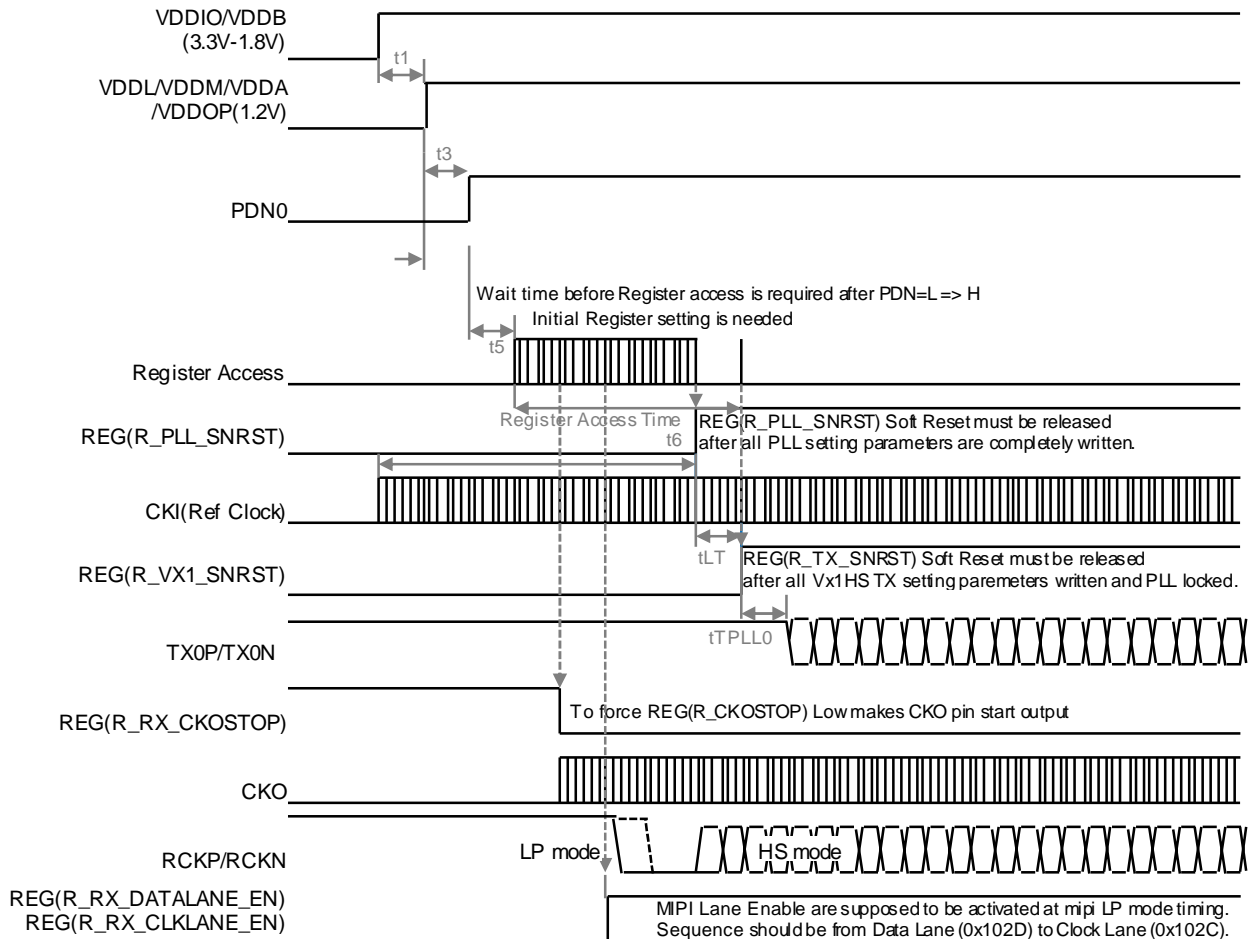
VDDIO/VDDB (3.3V-1.8V)

t1

VDDL/VDDM/VDDA /VDDOP(1.2V)

t3

PDN0

Wait time before Register access is required after PDN=L => H

Initial Register setting is needed

t5

Register Access

Register Access Time

t6

REG(R_PLL_SNRST) Soft Reset must be released after all PLL setting parameters are completely written.

REG(R_PLL_SNRST)

CKI(Ref Clock)

tLT

REG(R_TX_SNRST) Soft Reset must be released after all Vx1HS TX setting paremeters written and PLL locked.

REG(R_VX1_SNRST)

tTPLL0

TX0P/TX0N

REG(R_RX_CKOSTOP)

To force REG(R_CKOSTOP) Low makes CKO pin start output

CKO

RCKP/RCKN

LP mode

HS mode

REG(R_RX_DATALANE_EN)
REG(R_RX_CLKLANE_EN)

MIPI Lane Enable are supposed to be activated at mipi LP mode timing. Sequence should be from Data Lane (0x102D) to Clock Lane (0x102C).